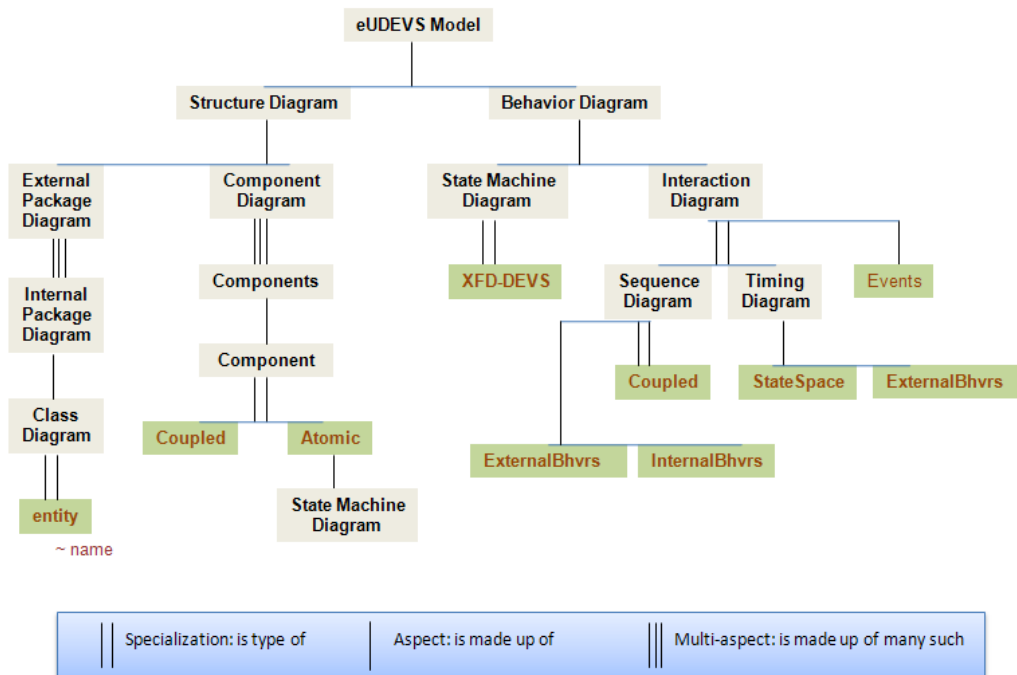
eUDEVS Model

Structure Diagram

Behavior Diagram

External Package Diagram

Component Diagram

State Machine Diagram

Interaction Diagram

Internal Package Diagram

Components

XFD-DEVS

Sequence Diagram

Timing Diagram

Events

Component

Coupled

StateSpace

ExternalBhvrs

Class Diagram

Coupled

Atomic

ExternalBhvrs

InternalBhvrs

entity

~ name

State Machine Diagram

Specialization: is type of

Aspect: is made up of

Multi-aspect: is made up of many such